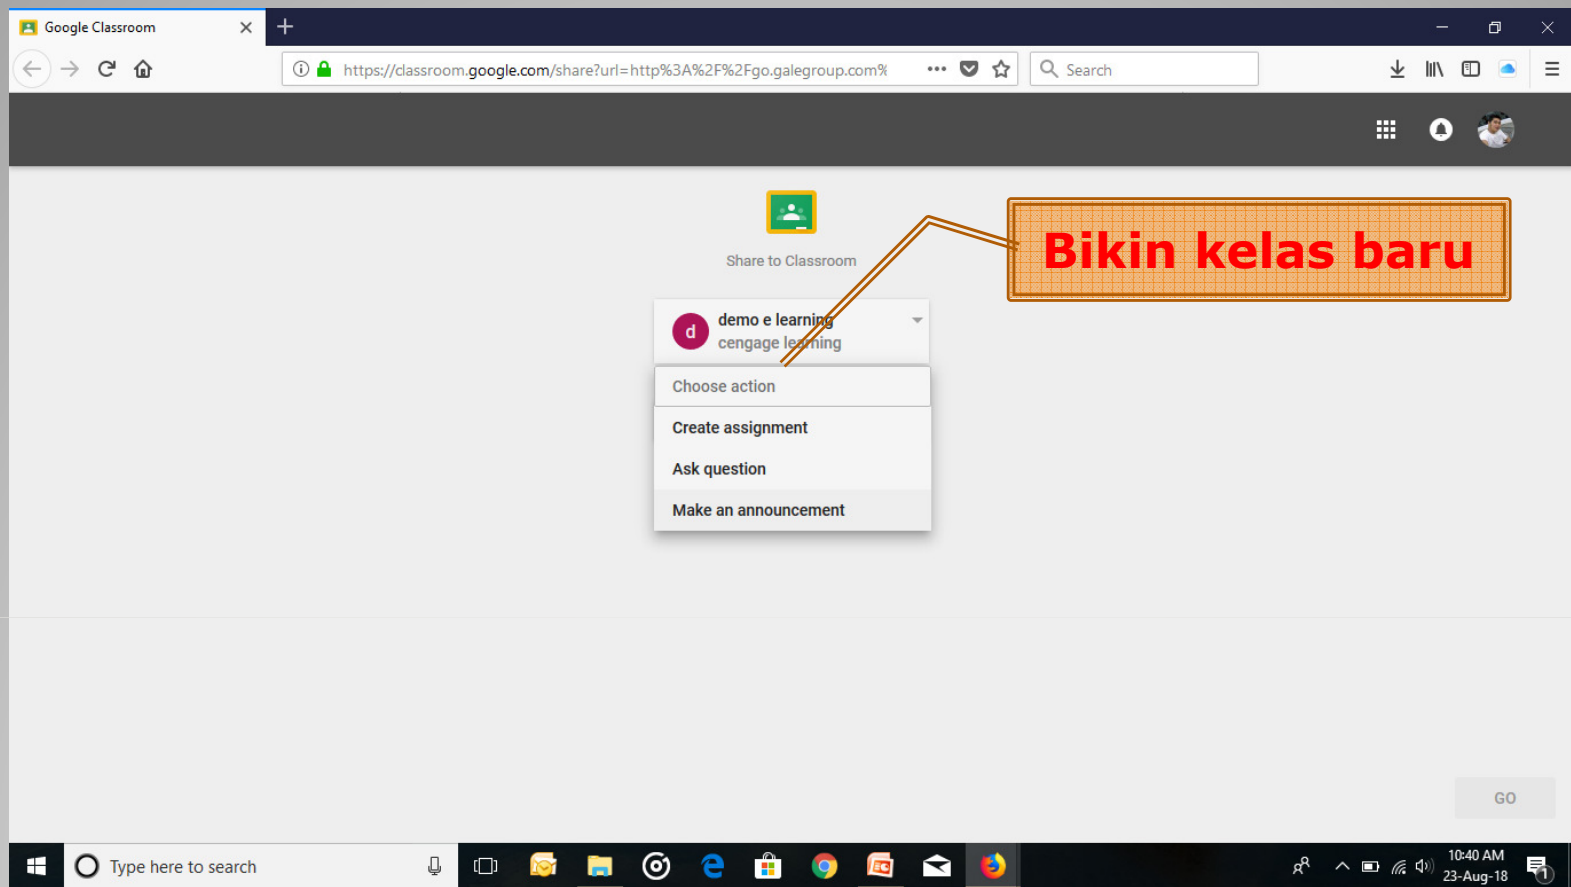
Google Classroom

https://classroom.google.com/share?url=http%3A%2F%2Fgo.galegroup.com%

Search

Share to Classroom

Bikin kelas baru

d

demo e learning

cengage learning

Choose action

Create assignment

Ask question

Make an announcement

GO

Type here to search

10:40 AM

23-Aug-18

1